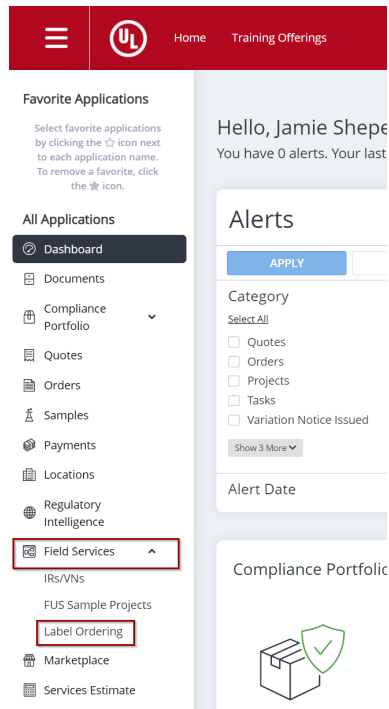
UL Home Training Offerings

Favorite Applications

Select favorite applications by clicking the ☆ icon next to each application name. To remove a favorite, click the ★ icon.

All Applications

Dashboard
Documents
Compliance Portfolio
Quotes
Orders
Samples
Payments
Locations
Regulatory Intelligence
Field Services
IRs/VNs
FUS Sample Projects
Label Ordering
Marketplace
Services Estimate

Hello, Jamie Shepe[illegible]
You have 0 alerts. Your last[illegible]

Alerts

APPLY

Category
Select All
Quotes
Orders
Projects
Tasks
Variation Notice Issued
Show 3 More

Alert Date

Compliance Portfoli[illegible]